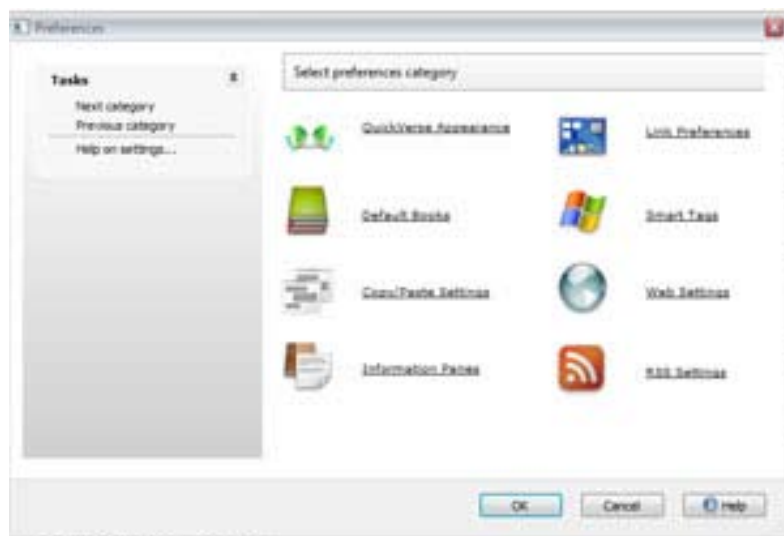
Preferences

Tasks

Next category
Previous category
Help on settings...

Select preferences category

QuickVerse Appearance

Link Preferences

Default Books

Smart Tags

Copy/Paste Settings

Web Settings

Information Panes

RSS Settings

OK

Cancel

Help